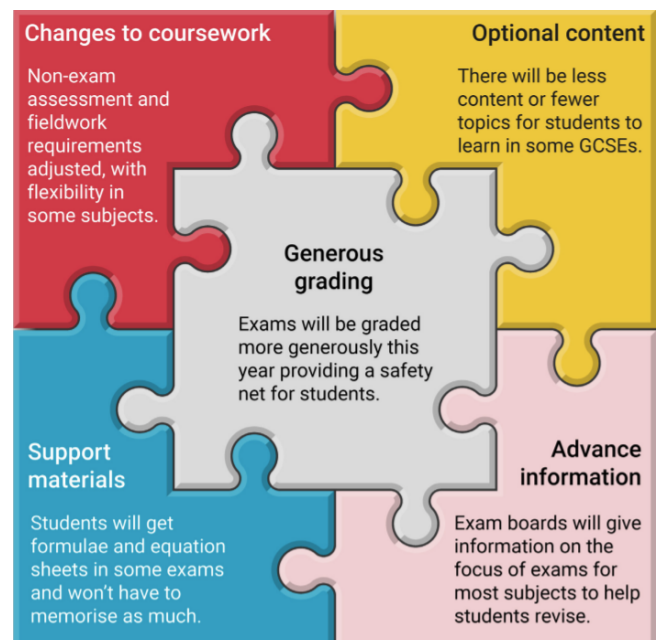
Changes to coursework

Non-exam assessment and fieldwork requirements adjusted, with flexibility in some subjects.

Optional content

There will be less content or fewer topics for students to learn in some GCSEs.

Generous grading

Exams will be graded more generously this year providing a safety net for students.

Support materials

Students will get formulae and equation sheets in some exams and won't have to memorise as much.

Advance information

Exam boards will give information on the focus of exams for most subjects to help students revise.